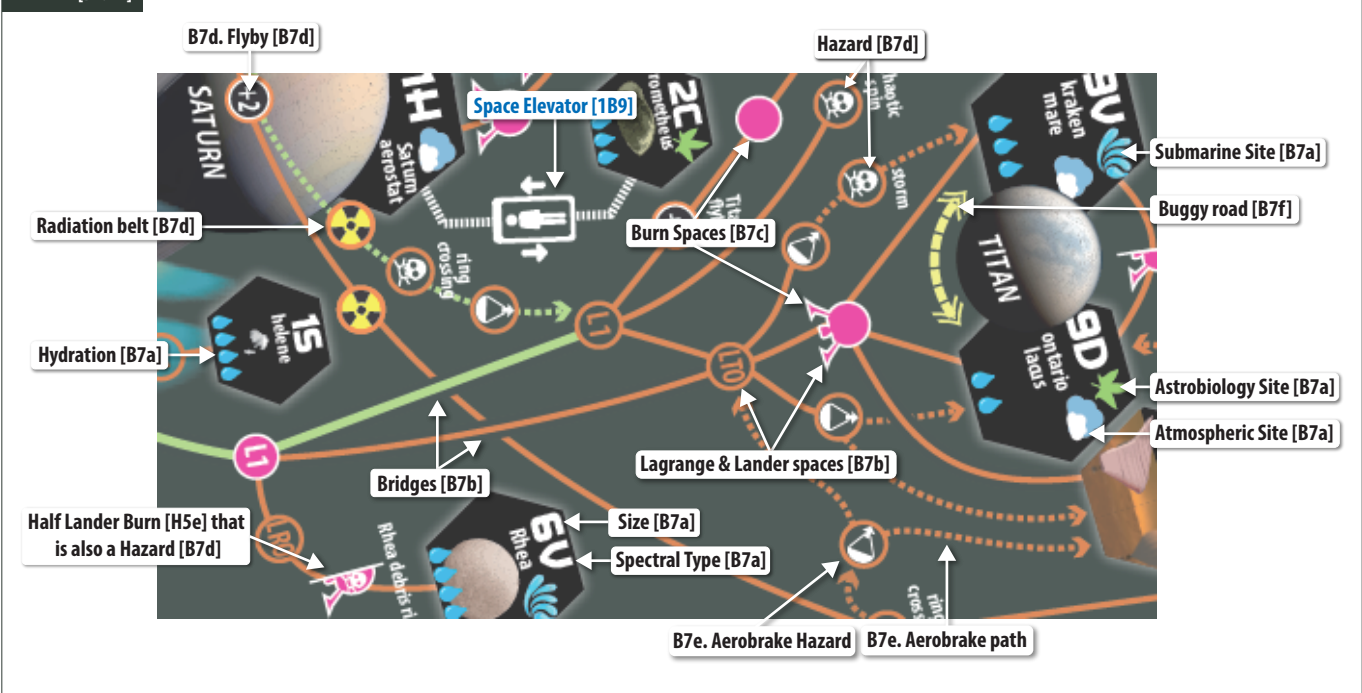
B7d. Flyby [B7d]

Hazard [B7d]

Space Elevator [1B9]

Submarine Site [B7a]

Buggy road [B7f]

Radiation belt [B7d]

Burn Spaces [B7c]

Hydration [B7a]

Astrobiology Site [B7a]

Atmospheric Site [B7a]

Lagrange & Lander spaces [B7b]

Bridges [B7b]

Size [B7a]

Half Lander Burn [H5e] that is also a Hazard [B7d]

Spectral Type [B7a]

B7e. Aerobrake Hazard

B7e. Aerobrake path

SATURN

+2

1H

Saturn aerostat

2C

Prometheus

ring crossing

1S

helene

L1

L1

L10

L10

chaotic spin

storm

9V

kraken mare

TITAN

9D

ontario lacus

6V

Rhea

Rhea debris ri

ring cross